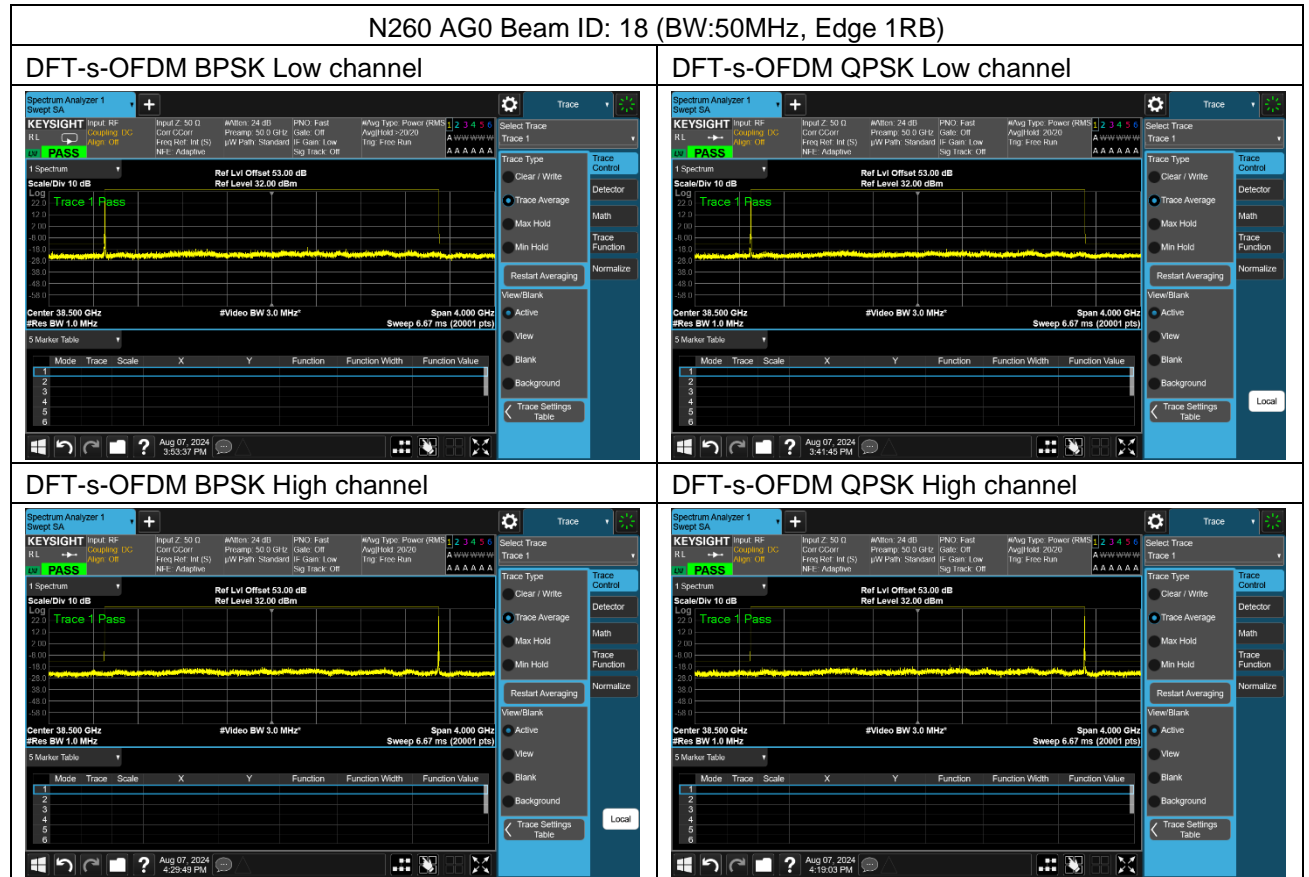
N260 AG0 Beam ID: 18 (BW:50MHz, Edge 1RB)

DFT-s-OFDM BPSK Low channel

Spectrum Analyzer 1 Swept SA

Trace

KEYSIGHT Input: RF Coupling: DC Align: Off
RL
PASS
Input Z: 50 Ω Corr CCorr Freq Ref: Int (S) NFE: Adaptive
#Atten: 24 dB Preamp: 50.0 GHz µW Path: Standard
PNO: Fast Gate: Off IF Gain: Low Sig Track: Off
#Avg Type: Power (RMS) Avg|Hold:>20/20 Trig: Free Run
1 2 3 4 5 6
A WWWWW
A A A A A A

Select Trace
Trace 1

1 Spectrum
Scale/Div 10 dB
Log
Ref Lvl Offset 53.00 dB
Ref Level 32.00 dBm
22.0
12.0
2.00
-8.00
-18.0
-28.0
-38.0
-48.0
-58.0
Trace 1 Pass

Center 38.500 GHz
#Res BW 1.0 MHz
#Video BW 3.0 MHz*
Span 4.000 GHz
Sweep 6.67 ms (20001 pts)

5 Marker Table

| Mode | Trace | Scale | X | Y | Function | Function Width | Function Value |
|---|---|---|---|---|---|---|---|
| 1 | | | | | | | |
| 2 | | | | | | | |
| 3 | | | | | | | |
| 4 | | | | | | | |
| 5 | | | | | | | |
| 6 | | | | | | | |

Trace Type
Clear / Write
Trace Average
Max Hold
Min Hold
Restart Averaging
View/Blank
Active
View
Blank
Background
Trace Settings Table

Trace Control
Detector
Math
Trace Function
Normalize

Aug 07, 2024 3:53:37 PM

DFT-s-OFDM QPSK Low channel

Spectrum Analyzer 1 Swept SA

Trace

KEYSIGHT Input: RF Coupling: DC Align: Off
RL
PASS
Input Z: 50 Ω Corr CCorr Freq Ref: Int (S) NFE: Adaptive
#Atten: 24 dB Preamp: 50.0 GHz µW Path: Standard
PNO: Fast Gate: Off IF Gain: Low Sig Track: Off
#Avg Type: Power (RMS) Avg|Hold: 20/20 Trig: Free Run
1 2 3 4 5 6
A WWWWW
A A A A A A

Select Trace
Trace 1

1 Spectrum
Scale/Div 10 dB
Log
Ref Lvl Offset 53.00 dB
Ref Level 32.00 dBm
22.0
12.0
2.00
-8.00
-18.0
-28.0
-38.0
-48.0
-58.0
Trace 1 Pass

Center 38.500 GHz
#Res BW 1.0 MHz
#Video BW 3.0 MHz*
Span 4.000 GHz
Sweep 6.67 ms (20001 pts)

5 Marker Table

| Mode | Trace | Scale | X | Y | Function | Function Width | Function Value |
|---|---|---|---|---|---|---|---|
| 1 | | | | | | | |
| 2 | | | | | | | |
| 3 | | | | | | | |
| 4 | | | | | | | |
| 5 | | | | | | | |
| 6 | | | | | | | |

Trace Type
Clear / Write
Trace Average
Max Hold
Min Hold
Restart Averaging
View/Blank
Active
View
Blank
Background
Trace Settings Table

Trace Control
Detector
Math
Trace Function
Normalize
Local

Aug 07, 2024 3:41:45 PM

DFT-s-OFDM BPSK High channel

Spectrum Analyzer 1 Swept SA

Trace

KEYSIGHT Input: RF Coupling: DC Align: Off
RL
PASS
Input Z: 50 Ω Corr CCorr Freq Ref: Int (S) NFE: Adaptive
#Atten: 24 dB Preamp: 50.0 GHz µW Path: Standard
PNO: Fast Gate: Off IF Gain: Low Sig Track: Off
#Avg Type: Power (RMS) Avg|Hold: 20/20 Trig: Free Run
1 2 3 4 5 6
A WWWWW
A A A A A A

Select Trace
Trace 1

1 Spectrum
Scale/Div 10 dB
Log
Ref Lvl Offset 53.00 dB
Ref Level 32.00 dBm
22.0
12.0
2.00
-8.00
-18.0
-28.0
-38.0
-48.0
-58.0
Trace 1 Pass

Center 38.500 GHz
#Res BW 1.0 MHz
#Video BW 3.0 MHz*
Span 4.000 GHz
Sweep 6.67 ms (20001 pts)

5 Marker Table

| Mode | Trace | Scale | X | Y | Function | Function Width | Function Value |
|---|---|---|---|---|---|---|---|
| 1 | | | | | | | |
| 2 | | | | | | | |
| 3 | | | | | | | |
| 4 | | | | | | | |
| 5 | | | | | | | |
| 6 | | | | | | | |

Trace Type
Clear / Write
Trace Average
Max Hold
Min Hold
Restart Averaging
View/Blank
Active
View
Blank
Background
Trace Settings Table

Trace Control
Detector
Math
Trace Function
Normalize
Local

Aug 07, 2024 4:29:49 PM

DFT-s-OFDM QPSK High channel

Spectrum Analyzer 1 Swept SA

Trace

KEYSIGHT Input: RF Coupling: DC Align: Off
RL
PASS
Input Z: 50 Ω Corr CCorr Freq Ref: Int (S) NFE: Adaptive
#Atten: 24 dB Preamp: 50.0 GHz µW Path: Standard
PNO: Fast Gate: Off IF Gain: Low Sig Track: Off
#Avg Type: Power (RMS) Avg|Hold: 20/20 Trig: Free Run
1 2 3 4 5 6
A WWWWW
A A A A A A

Select Trace
Trace 1

1 Spectrum
Scale/Div 10 dB
Log
Ref Lvl Offset 53.00 dB
Ref Level 32.00 dBm
22.0
12.0
2.00
-8.00
-18.0
-28.0
-38.0
-48.0
-58.0
Trace 1 Pass

Center 38.500 GHz
#Res BW 1.0 MHz
#Video BW 3.0 MHz*
Span 4.000 GHz
Sweep 6.67 ms (20001 pts)

5 Marker Table

| Mode | Trace | Scale | X | Y | Function | Function Width | Function Value |
|---|---|---|---|---|---|---|---|
| 1 | | | | | | | |
| 2 | | | | | | | |
| 3 | | | | | | | |
| 4 | | | | | | | |
| 5 | | | | | | | |
| 6 | | | | | | | |

Trace Type
Clear / Write
Trace Average
Max Hold
Min Hold
Restart Averaging
View/Blank
Active
View
Blank
Background
Trace Settings Table

Trace Control
Detector
Math
Trace Function
Normalize

Aug 07, 2024 4:19:03 PM